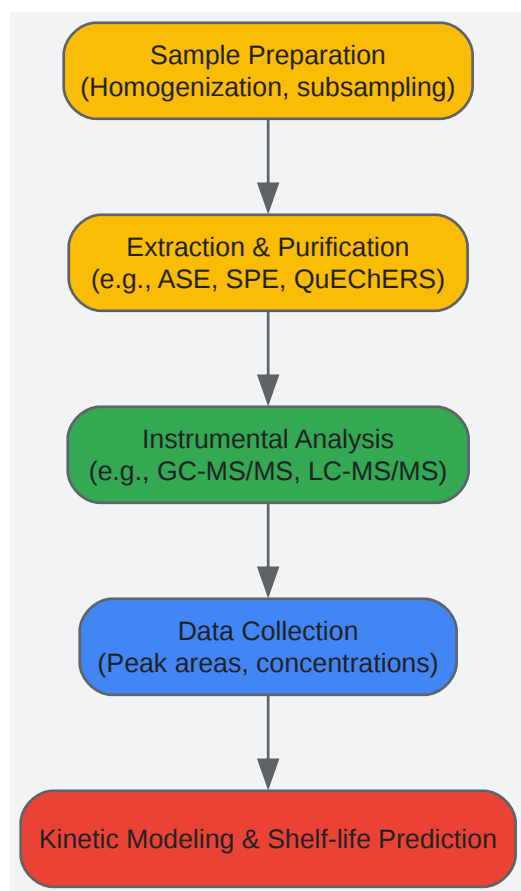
Sample Preparation
(Homogenization, subsampling)

Extraction & Purification
(e.g., ASE, SPE, QuEChERS)

Instrumental Analysis
(e.g., GC-MS/MS, LC-MS/MS)

Data Collection
(Peak areas, concentrations)

Kinetic Modeling & Shelf-life Prediction